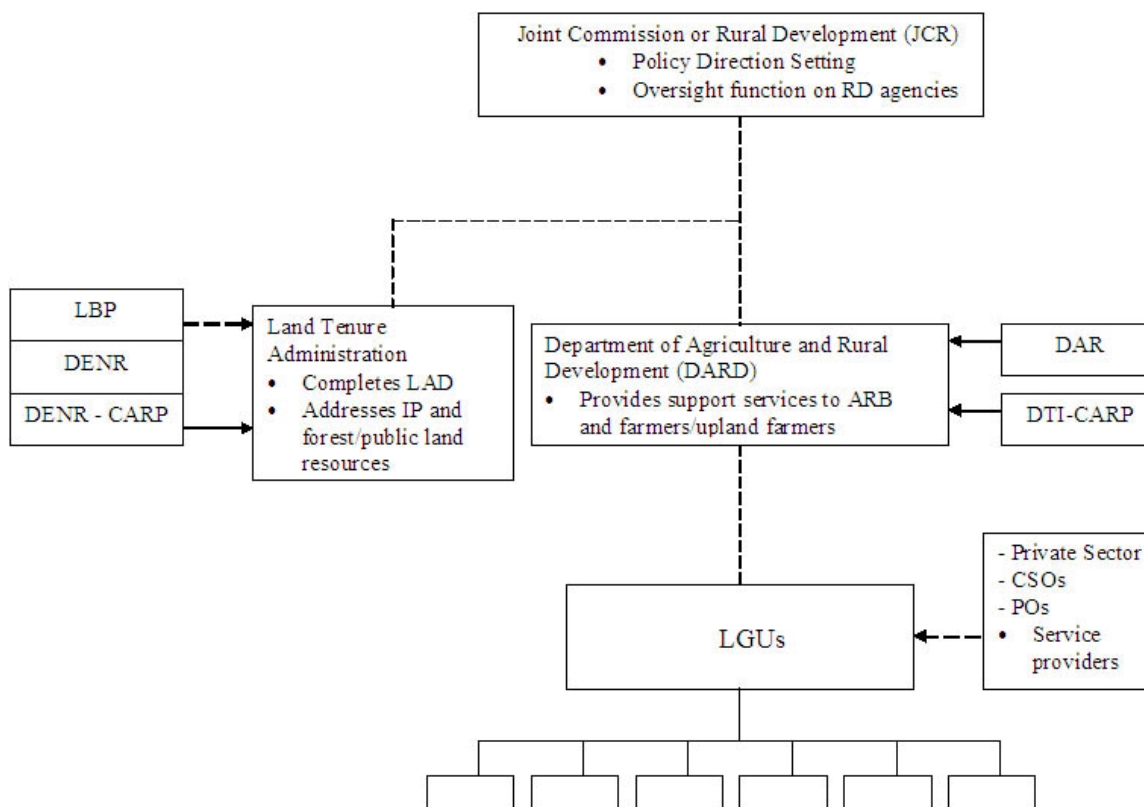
Joint Commission or Rural Development (JCR)
• Policy Direction Setting
• Oversight function on RD agencies

LBP

DENR

DENR - CARP

Land Tenure Administration
• Completes LAD
• Addresses IP and forest/public land resources

Department of Agriculture and Rural Development (DARD)
• Provides support services to ARB and farmers/upland farmers

DAR

DTI-CARP

- Private Sector
- CSOs
- POs
• Service providers

LGUs